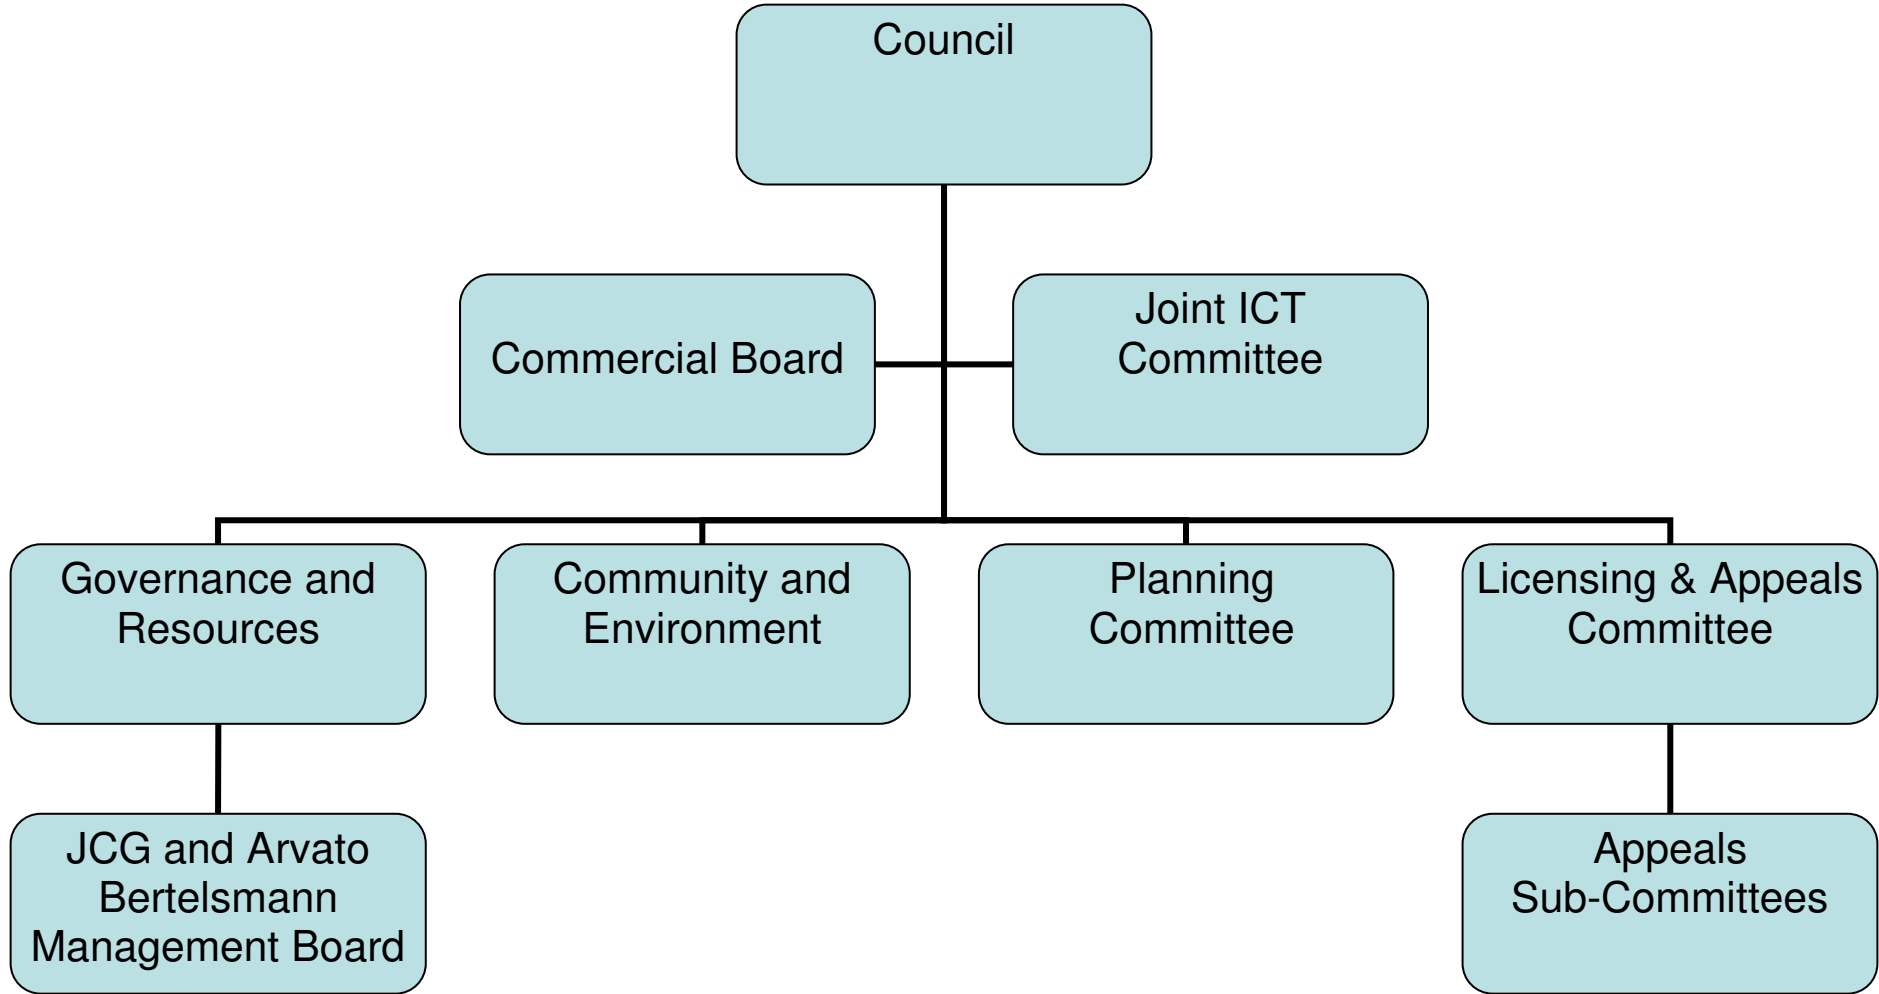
Council

Commercial Board

Joint ICT Committee

Governance and Resources

Community and Environment

Planning Committee

Licensing & Appeals Committee

JCG and Arvato Bertelsmann Management Board

Appeals Sub-Committees